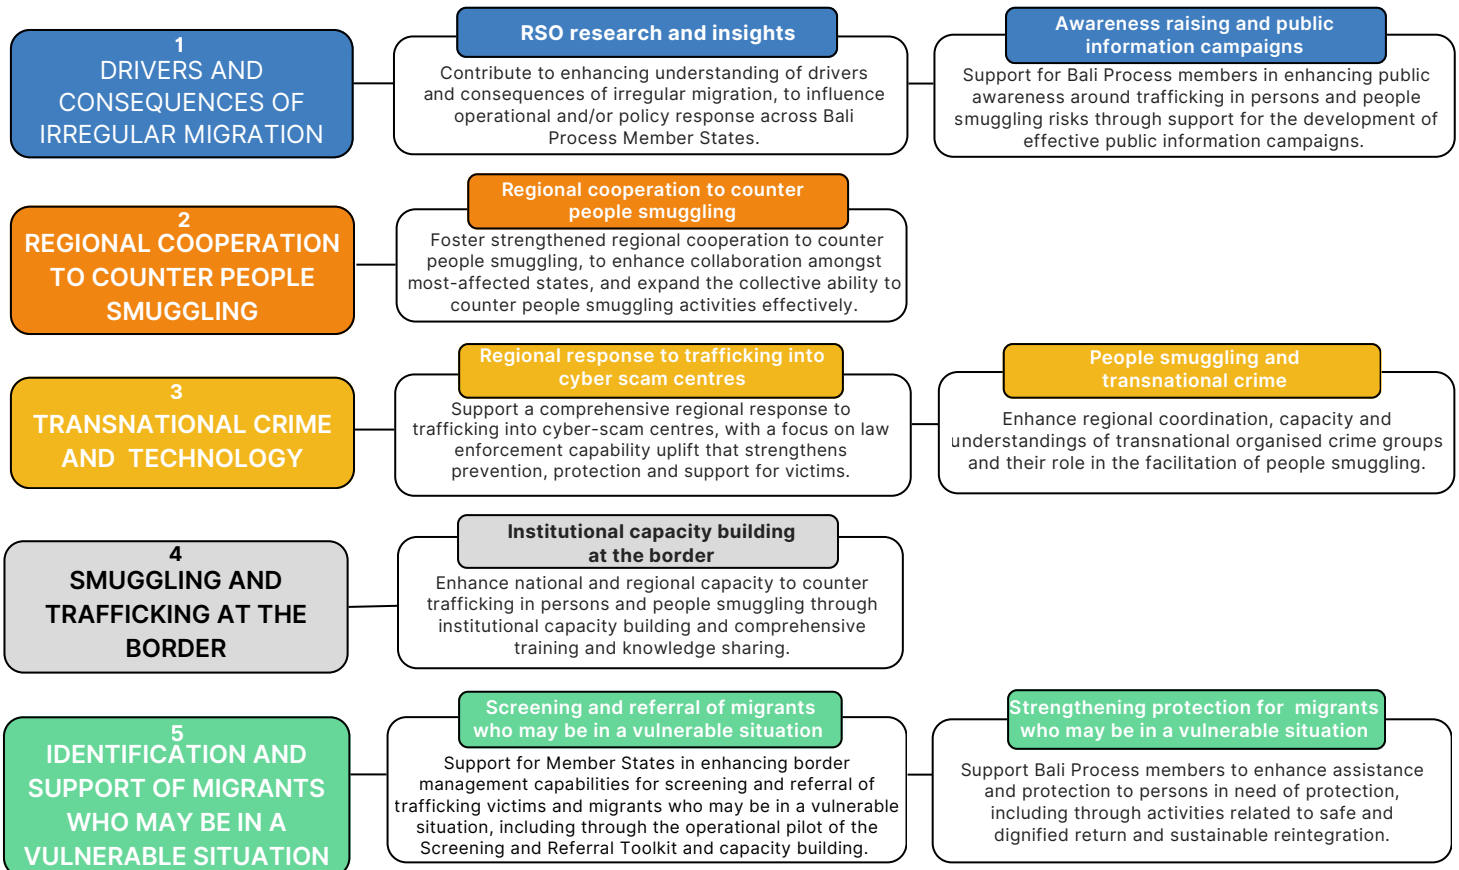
1
DRIVERS AND CONSEQUENCES OF IRREGULAR MIGRATION

RSO research and insights

Contribute to enhancing understanding of drivers and consequences of irregular migration, to influence operational and/or policy response across Bali Process Member States.

Awareness raising and public information campaigns

Support for Bali Process members in enhancing public awareness around trafficking in persons and people smuggling risks through support for the development of effective public information campaigns.

2
REGIONAL COOPERATION TO COUNTER PEOPLE SMUGGLING

Regional cooperation to counter people smuggling

Foster strengthened regional cooperation to counter people smuggling, to enhance collaboration amongst most-affected states, and expand the collective ability to counter people smuggling activities effectively.

3
TRANSNATIONAL CRIME AND TECHNOLOGY

Regional response to trafficking into cyber scam centres

Support a comprehensive regional response to trafficking into cyber-scam centres, with a focus on law enforcement capability uplift that strengthens prevention, protection and support for victims.

People smuggling and transnational crime

Enhance regional coordination, capacity and understandings of transnational organised crime groups and their role in the facilitation of people smuggling.

4
SMUGGLING AND TRAFFICKING AT THE BORDER

Institutional capacity building at the border

Enhance national and regional capacity to counter trafficking in persons and people smuggling through institutional capacity building and comprehensive training and knowledge sharing.

5
IDENTIFICATION AND SUPPORT OF MIGRANTS WHO MAY BE IN A VULNERABLE SITUATION

Screening and referral of migrants who may be in a vulnerable situation

Support for Member States in enhancing border management capabilities for screening and referral of trafficking victims and migrants who may be in a vulnerable situation, including through the operational pilot of the Screening and Referral Toolkit and capacity building.

Strengthening protection for migrants who may be in a vulnerable situation

Support Bali Process members to enhance assistance and protection to persons in need of protection, including through activities related to safe and dignified return and sustainable reintegration.